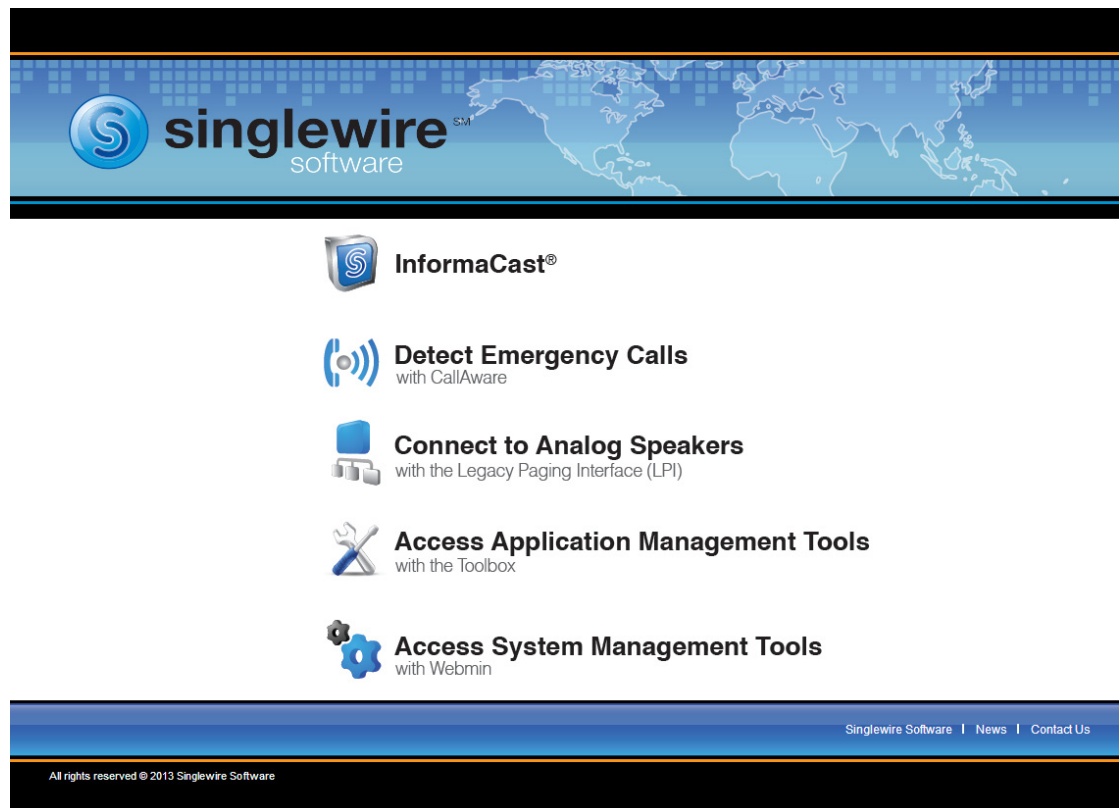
singlewire℠ software

InformaCast®

Detect Emergency Calls
with CallAware

Connect to Analog Speakers
with the Legacy Paging Interface (LPI)

Access Application Management Tools
with the Toolbox

Access System Management Tools
with Webmin

Singlewire Software | News | Contact Us

All rights reserved © 2013 Singlewire Software